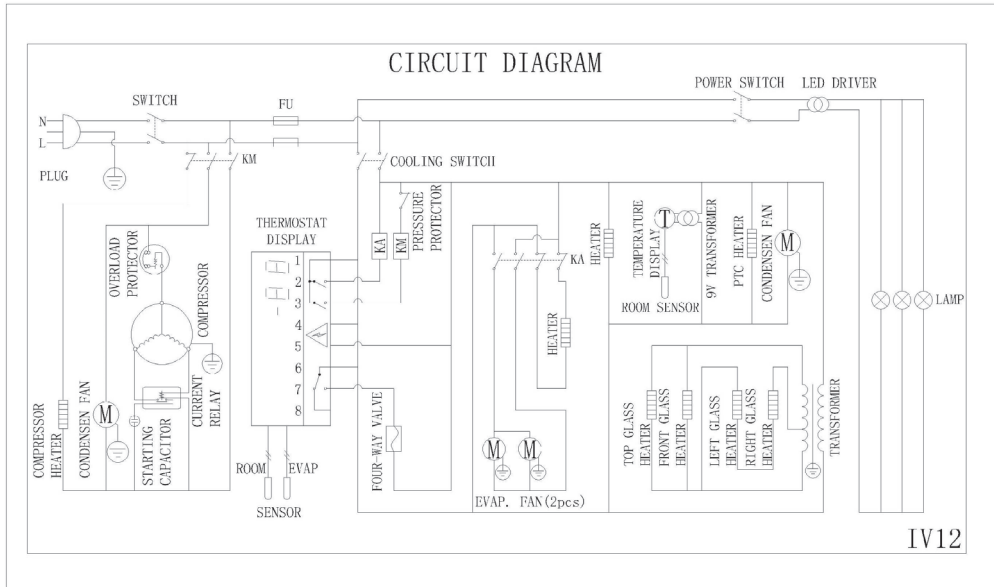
CIRCUIT DIAGRAM

POWER SWITCH
LED DRIVER
SWITCH
FU
N
L
KM
PLUG
COOLING SWITCH
THERMOSTAT DISPLAY
1
2
3
4
5
6
7
8
KA
KM
PRESSURE PROTECTOR
KA
HEATER
TEMPERATURE DISPLAY
T
ROOM SENSOR
9V TRANSFORMER
PTC HEATER
CONDENSEN FAN
M
LAMP
OVERLOAD PROTECTOR
COMPRESSOR
HEATER
COMPRESSOR HEATER
CONDENSEN FAN
M
STARTING CAPACITOR
CURRENT RELAY
FOUR-WAY VALVE
M
M
EVAP. FAN(2pcs)
TOP GLASS HEATER
FRONT GLASS HEATER
LEFT GLASS HEATER
RIGHT GLASS HEATER
TRANSFORMER
ROOM
EVAP
SENSOR
IV12